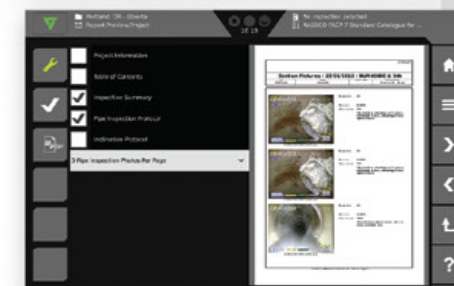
Portland - OR - Alberta
Report Preview/Project

10:19

No inspection selected
NASSCO PACP 7 Standard Catalogue for ...

Project Information

Table of Contents

Inspection Summary

Pipe Inspection Protocol

Inspection Protocol

3 Pipe Inspection Photos Per Page

Section Pictures - 22/03/2023 - SURVOBRE & 346

?